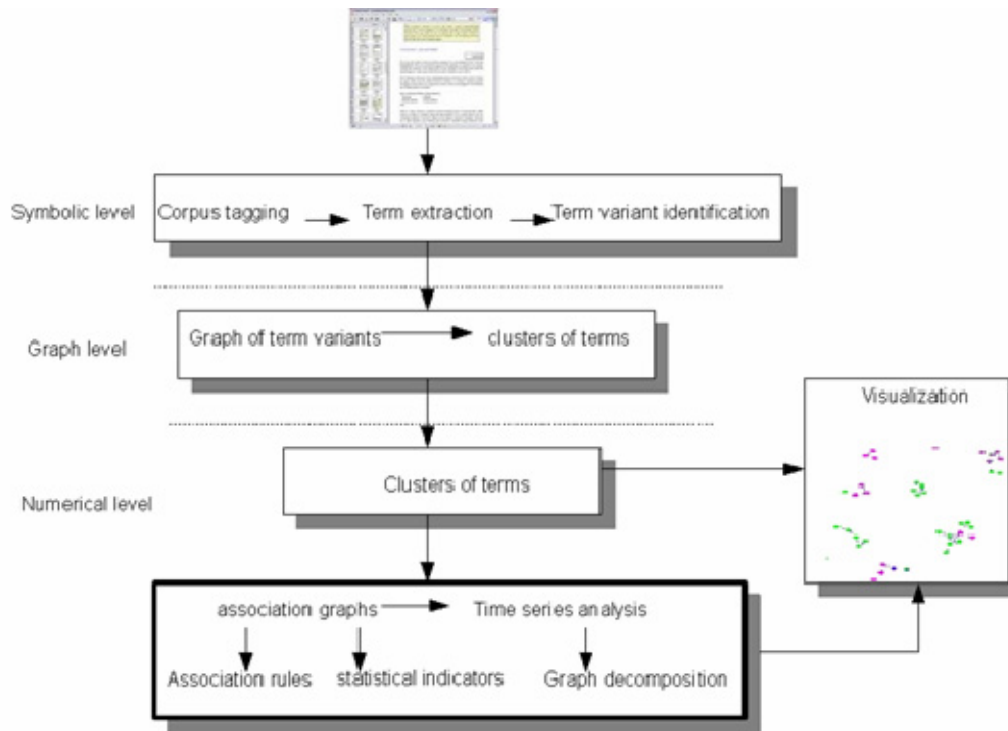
Symbolic level

Corpus tagging → Term extraction → Term variant identification

Graph level

Graph of term variants → clusters of terms

Numerical level

Clusters of terms

Visualization

association graphs → Time series analysis

Association rules

statistical indicators

Graph decomposition